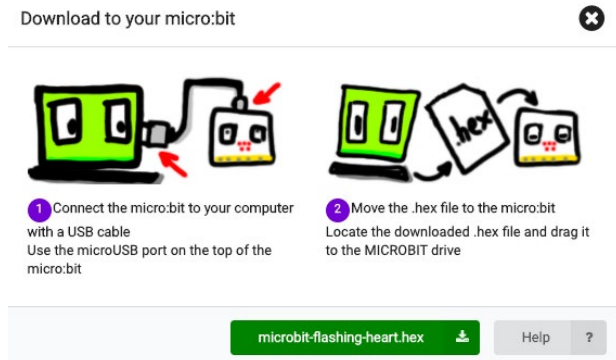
Download to your micro:bit

.hex

1 Connect the micro:bit to your computer with a USB cable
Use the microUSB port on the top of the micro:bit

2 Move the .hex file to the micro:bit
Locate the downloaded .hex file and drag it to the MICROBIT drive

microbit-flashing-heart.hex

Help ?